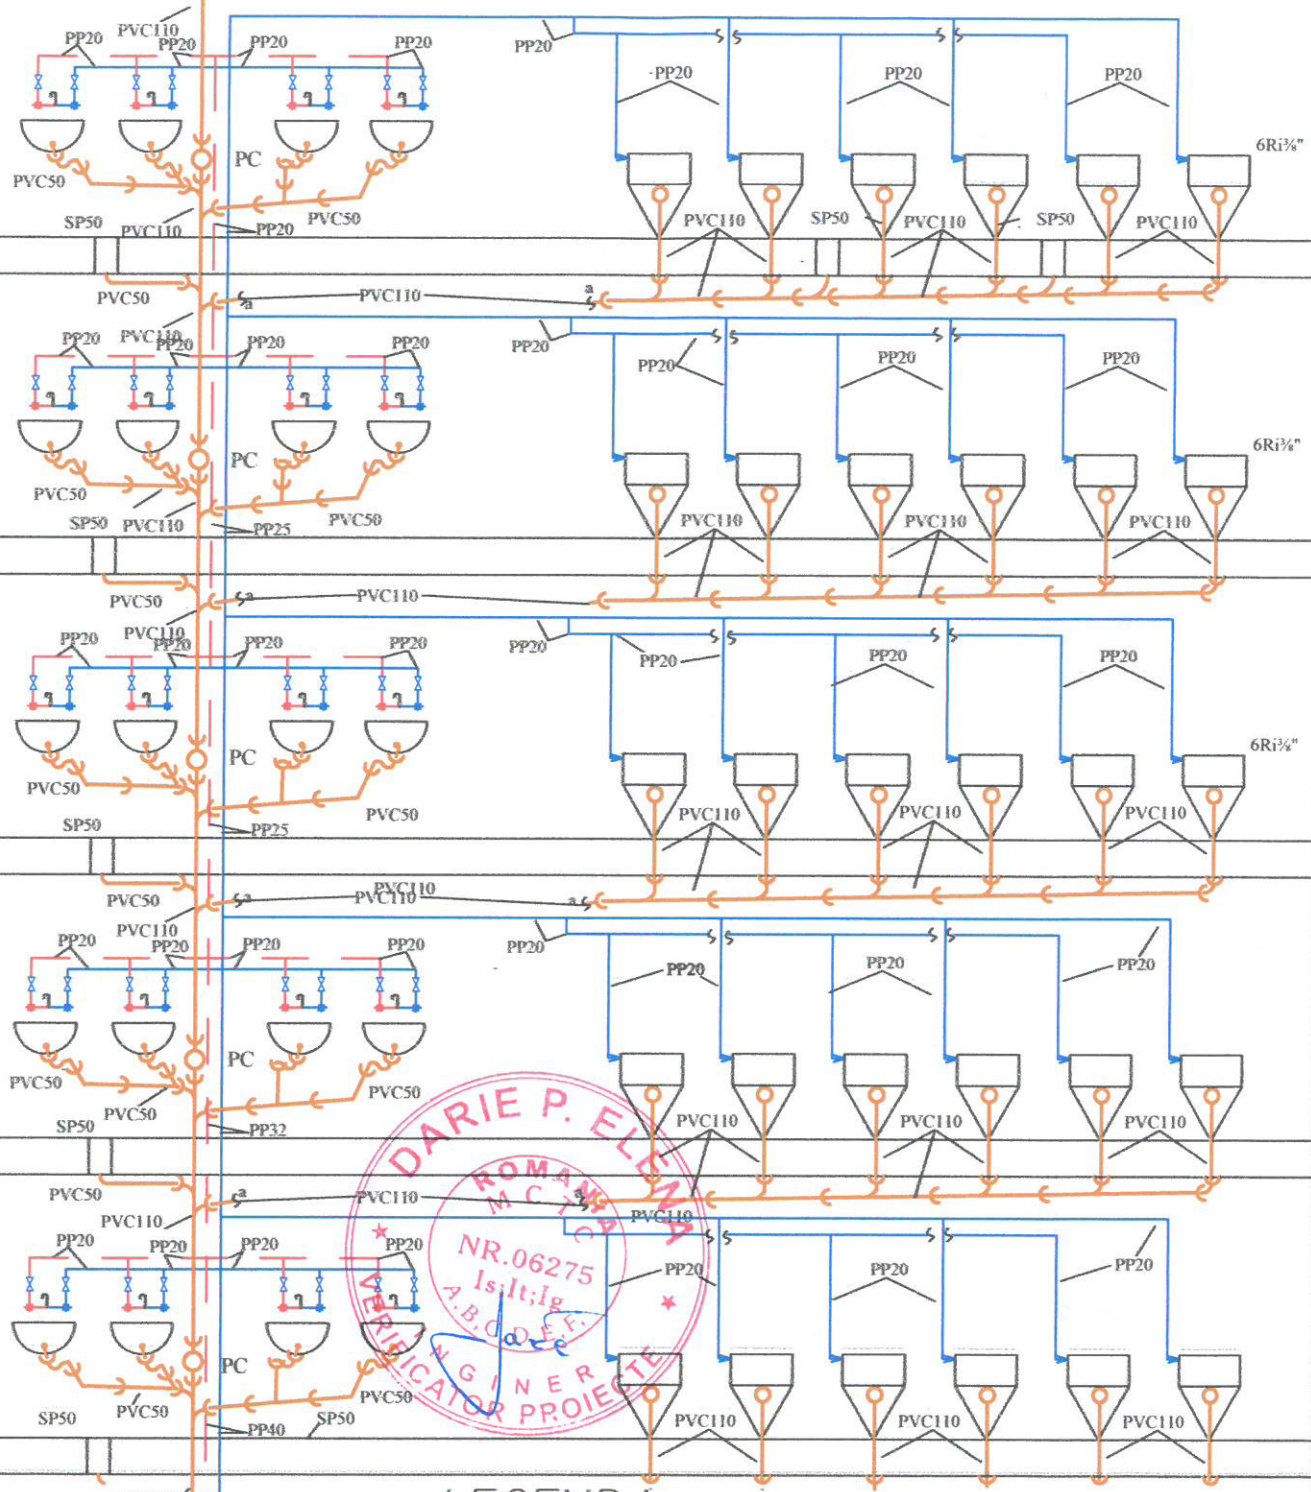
PP20
PVC110
PP20
PP20
PP20
PP20
PP20
PP20
PP20
6Ri¾"
PC
PVC50
PVC50
SP50
PVC110
PP20
PVC110
SP50
PVC110
SP50
PVC110
PVC50
PVC110
a
a

PP20
PVC110
PP20
PP20
PP20
PP20
PP20
PP20
PP20
6Ri¾"
PC
PVC50
SP50
PVC110
PP25
PVC50
PVC110
PVC110
PVC110
PVC50
PVC110
a

PP20
PVC110
PP20
PP20
PP20
PP20
PP20
PP20
PP20
6Ri¾"
PC
PVC50
SP50
PP25
PVC50
PVC110
PVC110
PVC110
PVC50
PVC110
PVC110
a
a

PP20
PVC110
PP20
PP20
PP20
PP20
PP20
PP20
PP20
PC
PVC50
PVC50
SP50
PVC50
PP32
PVC110
PVC110
PVC110
PVC50
PVC110
a
a
PVC110

PVC110
PP20
PP20
PP20
PP20
PP20
PP20
PP20
PC
SP50
PVC50
PP40
SP50
PVC50
PVC110
PVC110
PVC110

DARIE P. ELENA
ROMANIA
M.C.T.C.
NR.06275
Is;It;Ig
A.B.C.D.E.F.
INGINER
VERIFICATOR PROIECTE
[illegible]
LEGEND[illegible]